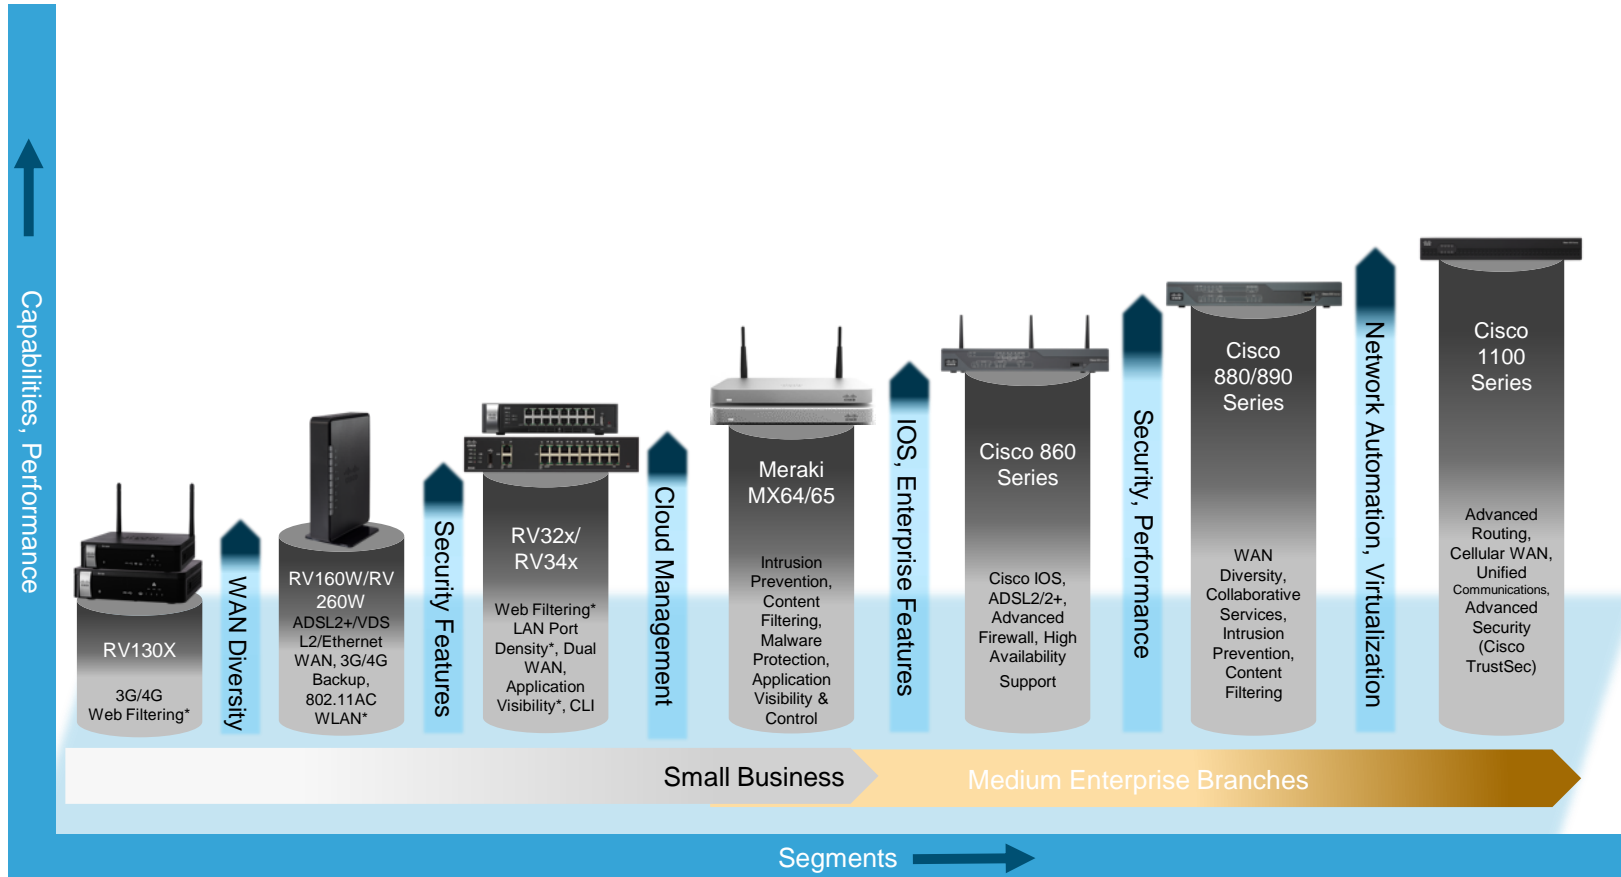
Capabilities, Performance

RV130X

3G/4G Web Filtering*

WAN Diversity

RV160W/RV 260W ADSL2+/VDS L2/Ethernet WAN, 3G/4G Backup, 802.11AC WLAN*

Security Features

RV32x/ RV34x

Web Filtering* LAN Port Density*, Dual WAN, Application Visibility*, CLI

Cloud Management

Meraki MX64/65

Intrusion Prevention, Content Filtering, Malware Protection, Application Visibility & Control

IOS, Enterprise Features

Cisco 860 Series

Cisco IOS, ADSL2/2+, Advanced Firewall, High Availability Support

Security, Performance

Cisco 880/890 Series

WAN Diversity, Collaborative Services, Intrusion Prevention, Content Filtering

Network Automation, Virtualization

Cisco 1100 Series

Advanced Routing, Cellular WAN, Unified Communications, Advanced Security (Cisco TrustSec)

Small Business

Medium Enterprise Branches

Segments